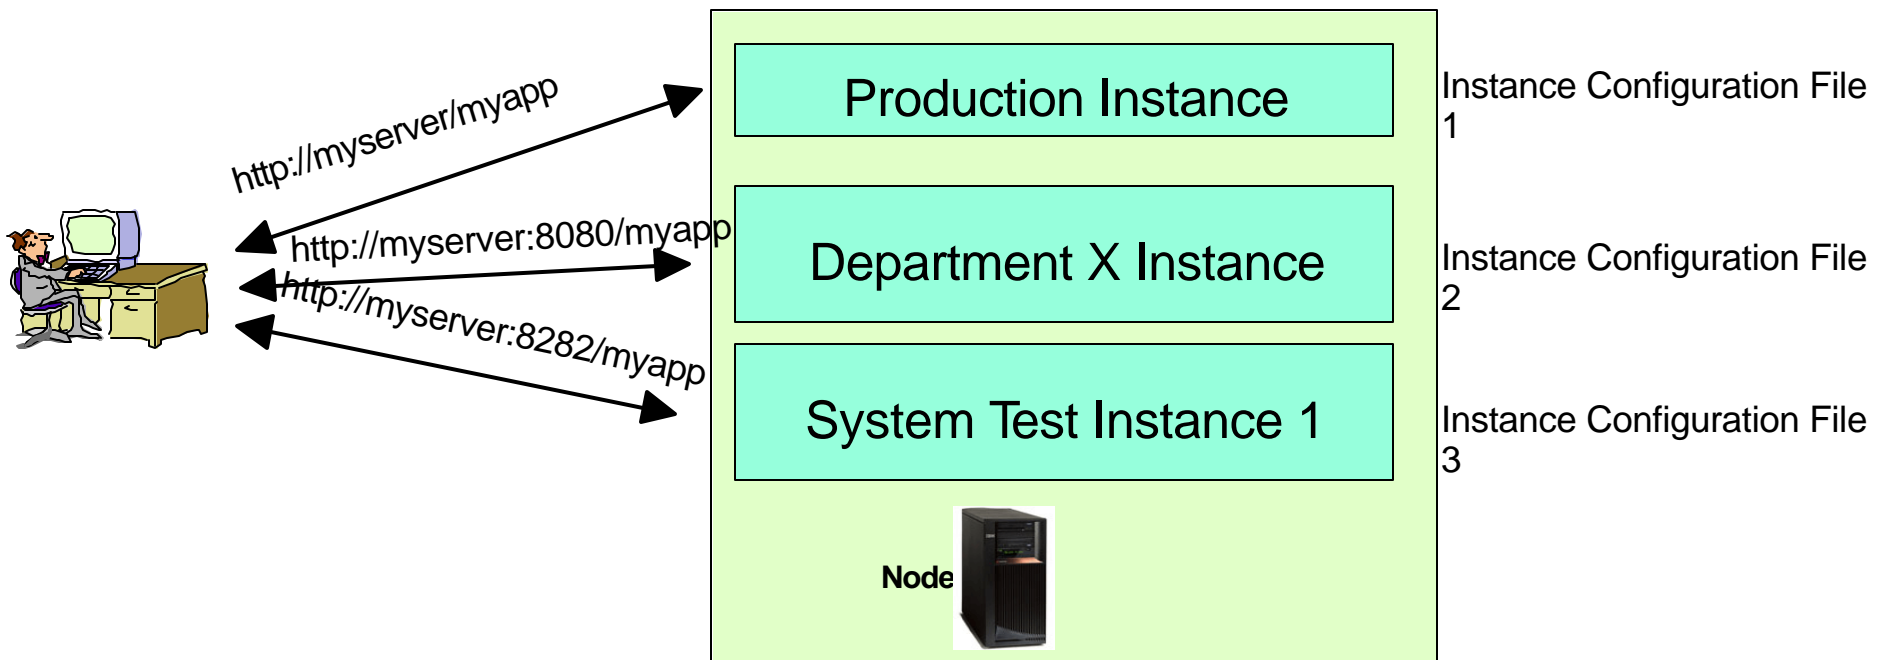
http://myserver/myapp

http://myserver:8080/myapp

http://myserver:8282/myapp

Production Instance

Department X Instance

System Test Instance 1

Node

Instance Configuration File 1

Instance Configuration File 2

Instance Configuration File 3